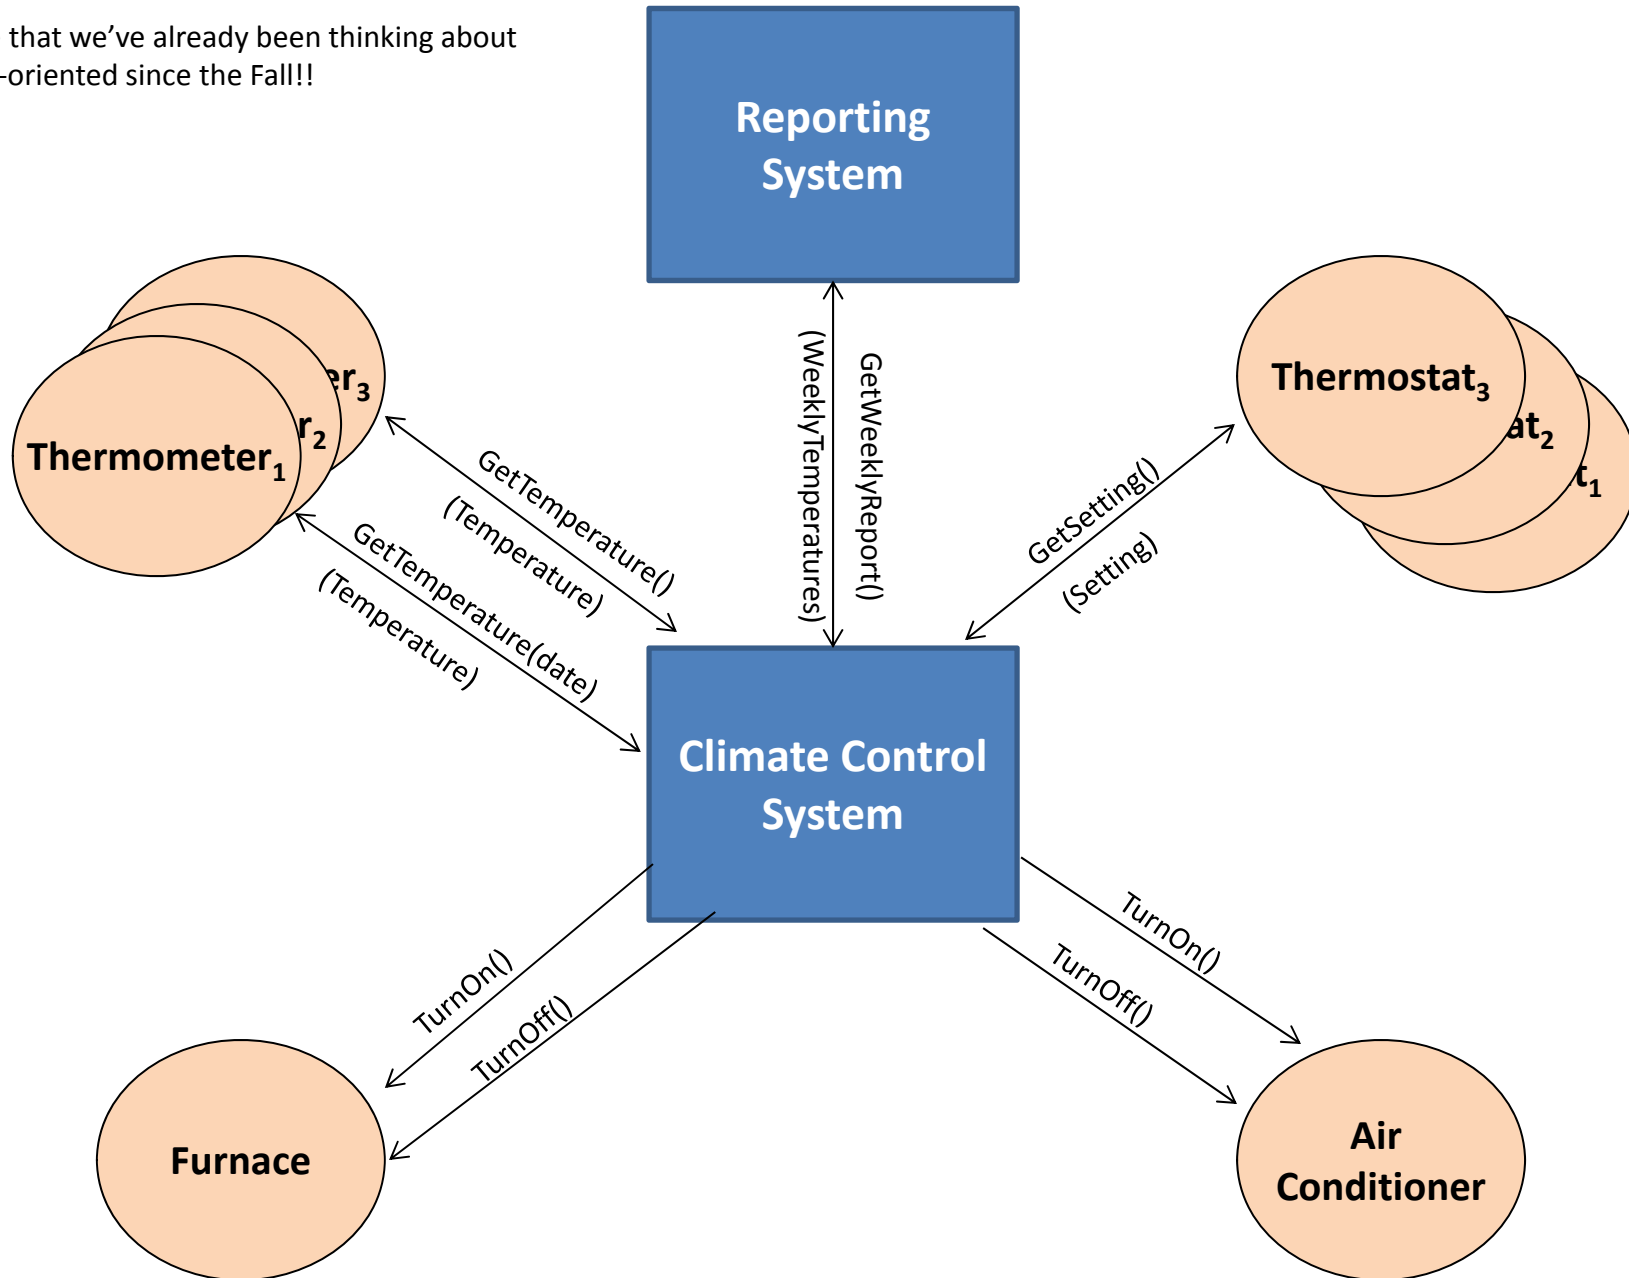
that we've already been thinking about
-oriented since the Fall!!

Reporting System

$er_3$

$r_2$

$Thermometer_1$

GetTemperature()

(Temperature)

GetTemperature(date)

(Temperature)

(WeeklyTemperatures)

GetWeeklyReport()

$Thermostat_3$

$at_2$

$t_1$

GetSetting()

(Setting)

Climate Control System

TurnOn()

TurnOff()

Furnace

TurnOn()

TurnOff()

Air Conditioner